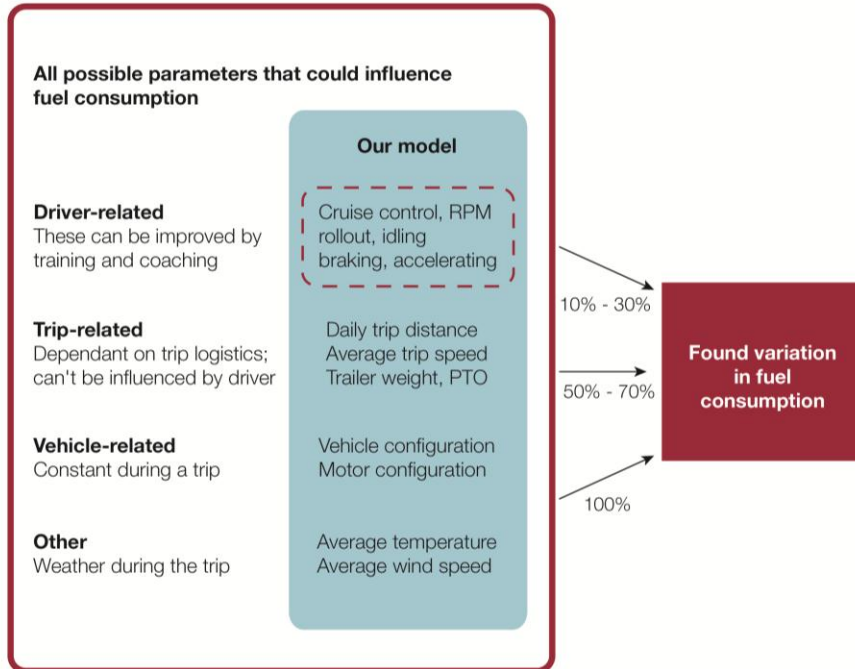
All possible parameters that could influence fuel consumption

Our model

Driver-related
These can be improved by training and coaching

Cruise control, RPM rollout, idling braking, accelerating

Trip-related
Dependant on trip logistics; can't be influenced by driver

Daily trip distance
Average trip speed
Trailer weight, PTO

Vehicle-related
Constant during a trip

Vehicle configuration
Motor configuration

Other
Weather during the trip

Average temperature
Average wind speed

10% - 30%

50% - 70%

100%

Found variation in fuel consumption